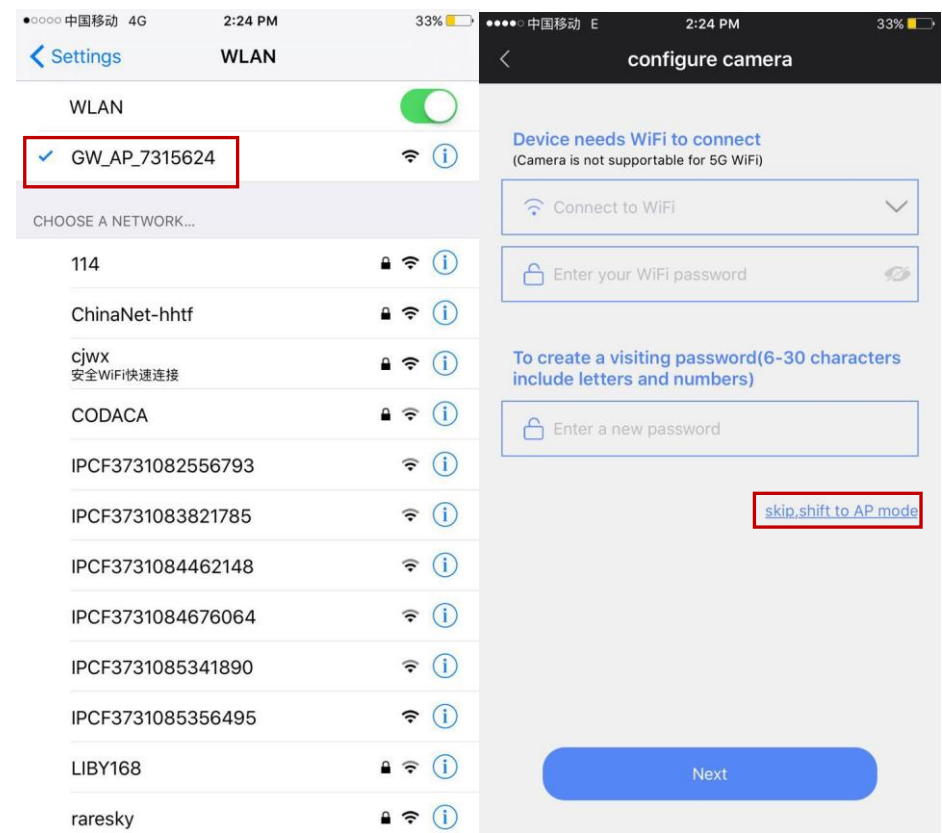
●○○○○ 中国移动 4G 2:24 PM 33%

< Settings WLAN

WLAN

✓ GW_AP_7315624

CHOOSE A NETWORK...

114

ChinaNet-hhtf

cjwx
安全WiFi快速连接

CODACA

IPCF3731082556793

IPCF3731083821785

IPCF3731084462148

IPCF3731084676064

IPCF3731085341890

IPCF3731085356495

LIBY168

raresky

●●●●○ 中国移动 E 2:24 PM 33%

< configure camera

Device needs WiFi to connect
(Camera is not supportable for 5G WiFi)

Connect to WiFi

Enter your WiFi password

To create a visiting password(6-30 characters include letters and numbers)

Enter a new password

skip,shift to AP mode

Next